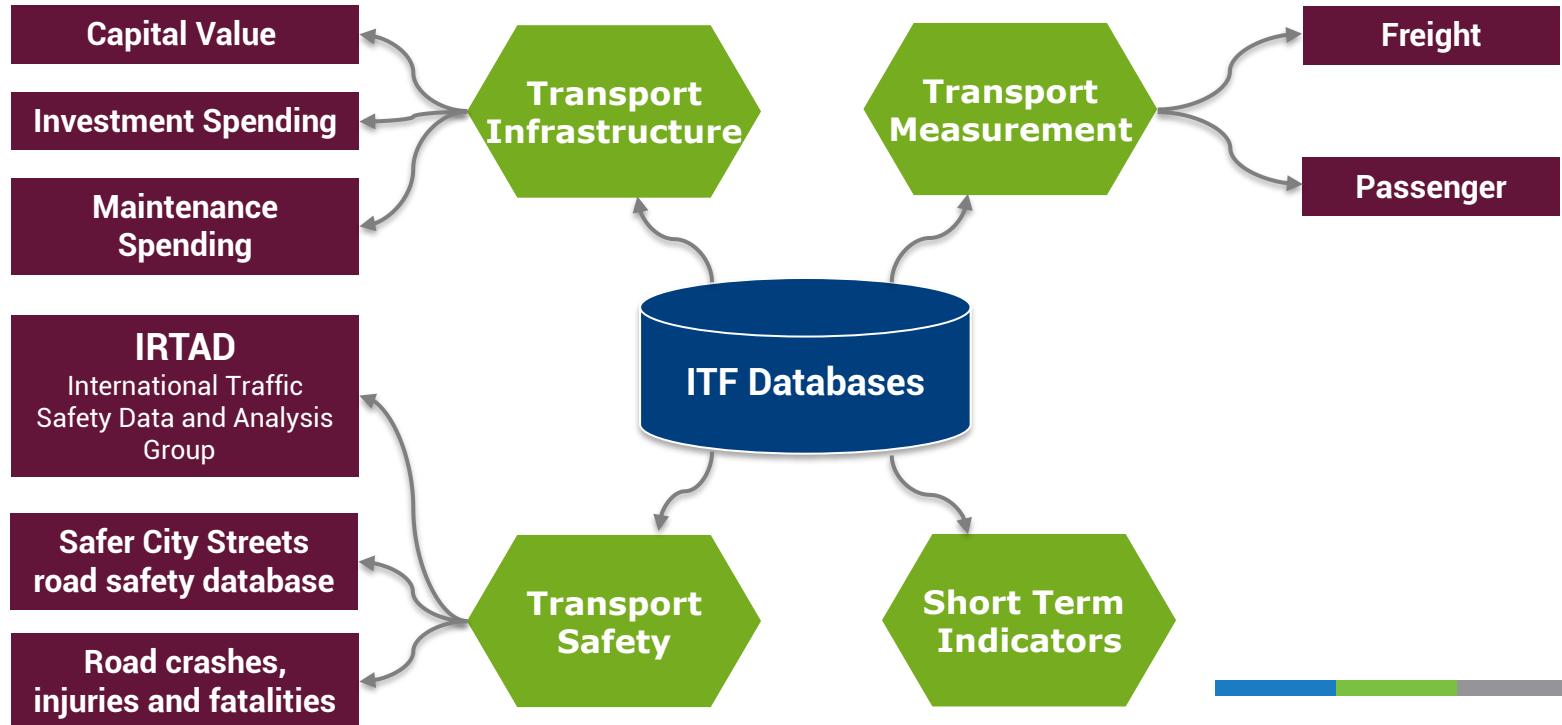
Capital Value

Investment Spending

Maintenance Spending

Transport Infrastructure

Transport Measurement

Freight

Passenger

IRTAD
International Traffic Safety Data and Analysis Group

ITF Databases

Safer City Streets road safety database

Road crashes, injuries and fatalities

Transport Safety

Short Term Indicators